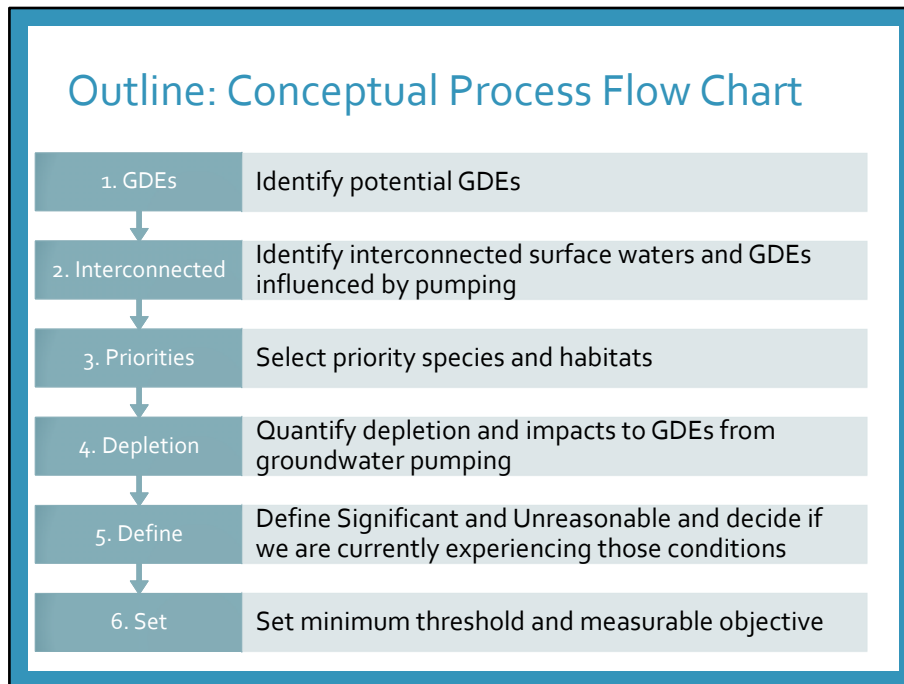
Outline: Conceptual Process Flow Chart

| | |
|---|---|
| 1. GDEs | Identify potential GDEs |
| 2. Interconnected | Identify interconnected surface waters and GDEs influenced by pumping |
| 3. Priorities | Select priority species and habitats |
| 4. Depletion | Quantify depletion and impacts to GDEs from groundwater pumping |
| 5. Define | Define Significant and Unreasonable and decide if we are currently experiencing those conditions |
| 6. Set | Set minimum threshold and measurable objective |